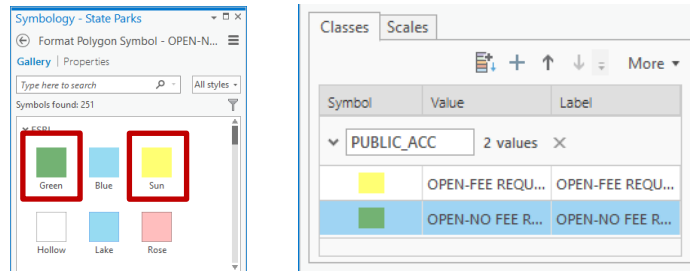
Symbology - State Parks

Format Polygon Symbol - OPEN-N...

Gallery | Properties

Type here to search

All styles

Symbols found: 251

ESRI

Green

Blue

Sun

Hollow

Lake

Rose

Classes | Scales

More

| Symbol | Value | Label |
|---|---|---|
| PUBLIC_ACC | 2 values | |
| | OPEN-FEE REQU... | OPEN-FEE REQU... |
| | OPEN-NO FEE R... | OPEN-NO FEE R... |